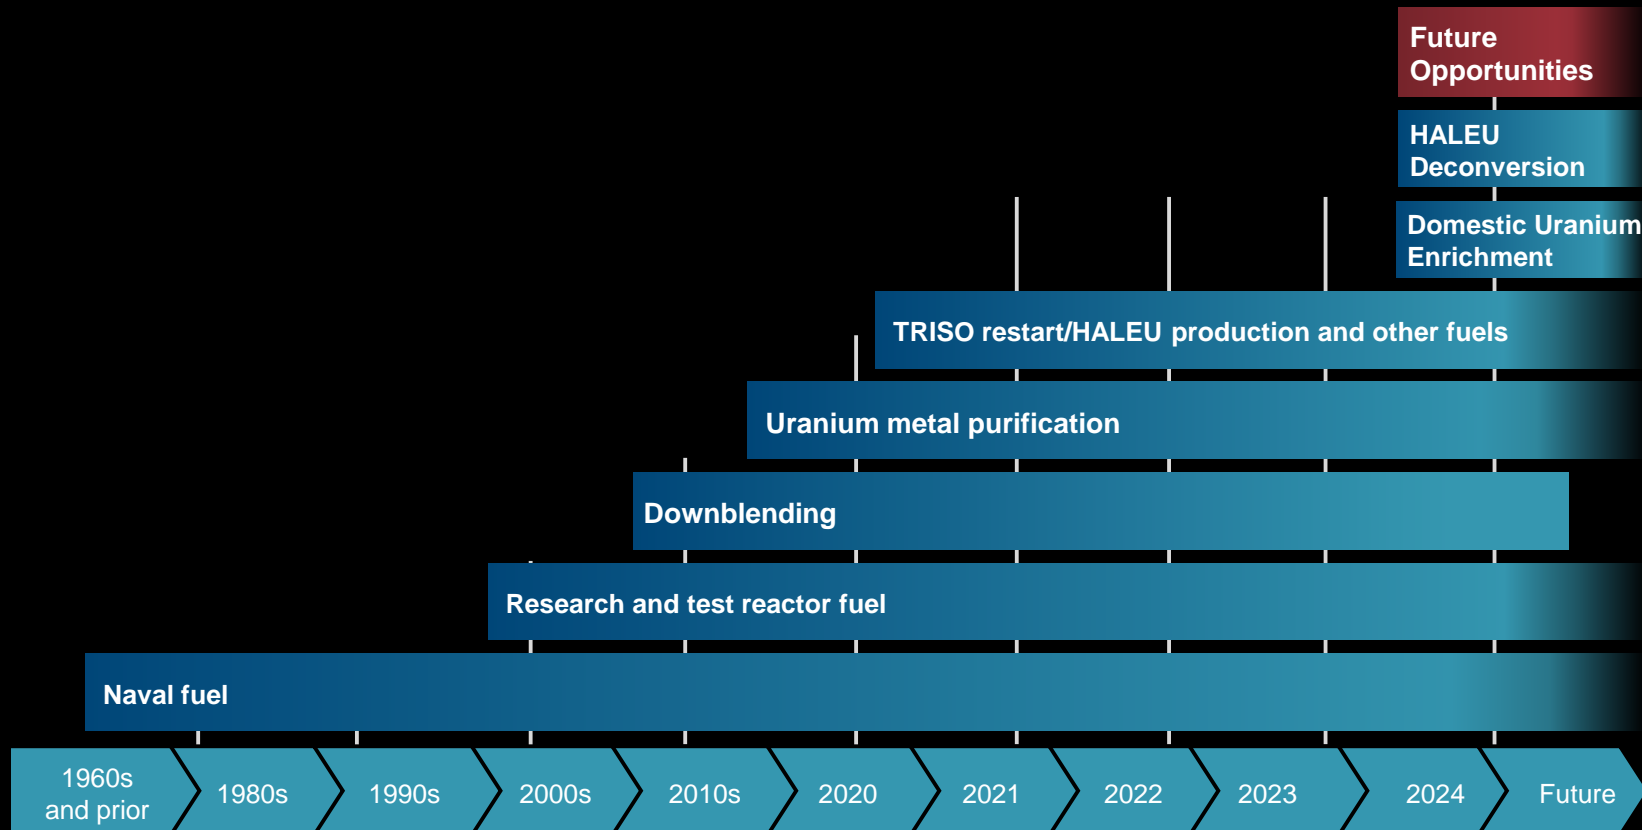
Future Opportunities

HALEU Deconversion

Domestic Uranium Enrichment

TRISO restart/HALEU production and other fuels

Uranium metal purification

Downblending

Research and test reactor fuel

Naval fuel

1960s and prior | 1980s | 1990s | 2000s | 2010s | 2020 | 2021 | 2022 | 2023 | 2024 | Future